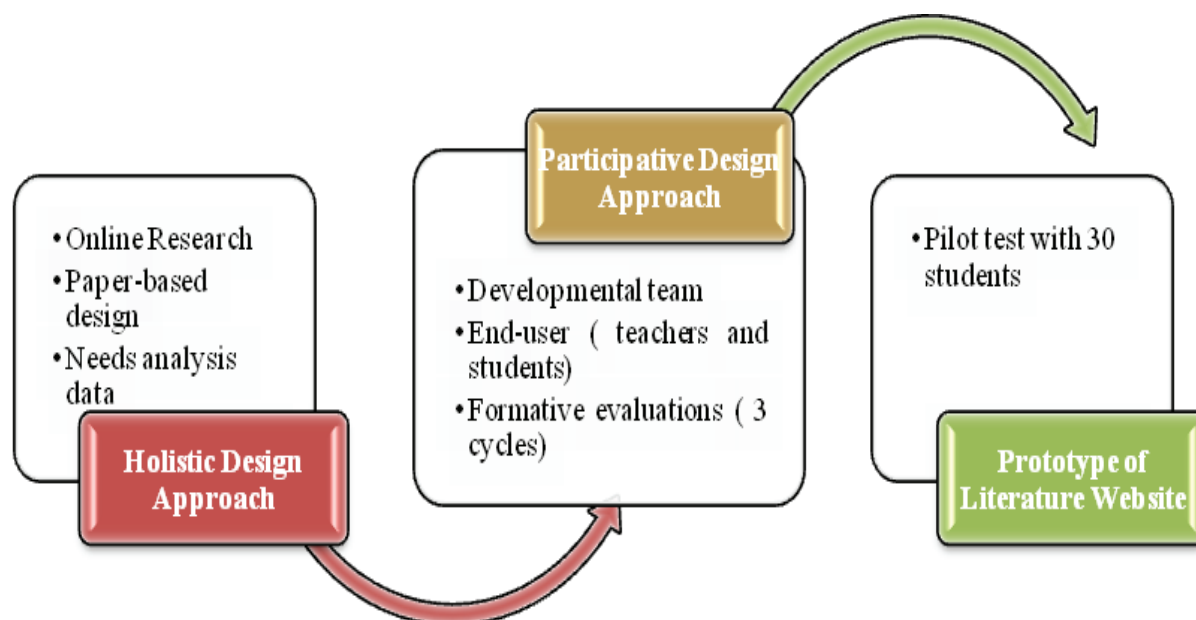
• Online Research
• Paper-based design
• Needs analysis data

Holistic Design Approach

Participative Design Approach

• Developmental team
• End-user ( teachers and students)
• Formative evaluations ( 3 cycles)

• Pilot test with 30 students

Prototype of Literature Website